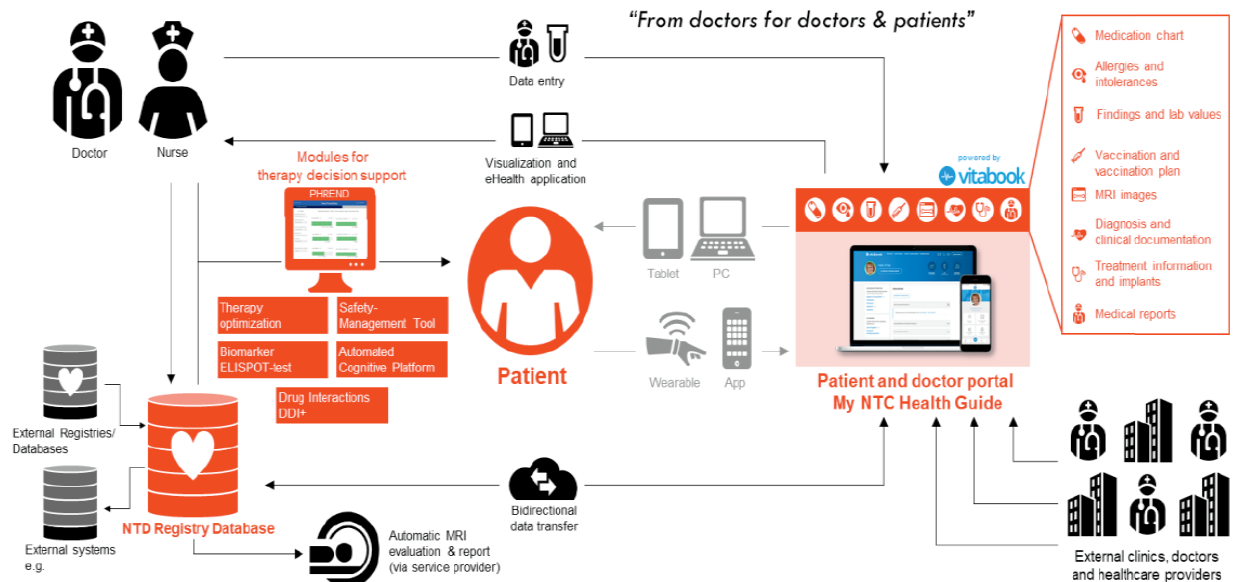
"From doctors for doctors & patients"

Doctor

Nurse

Date entry

Visualization and eHealth application

Modules for therapy decision support

PHREND

Therapy optimization

Safety-Management Tool

Biomarker ELISPOT-test

Automated Cognitive Platform

Drug Interactions DDI+

Patient

Tablet

PC

Wearable

App

powered by vitabook

Patient and doctor portal My NTC Health Guide

Medication chart

Allergies and intolerances

Findings and lab values

Vaccination and vaccination plan

MRI images

Diagnosis and clinical documentation

Treatment information and implants

Medical reports

External Registries/ Databases

NTD Registry Database

External systems e.g.

Automatic MRI evaluation & report (via service provider)

Bidirectional data transfer

External clinics, doctors and healthcare providers